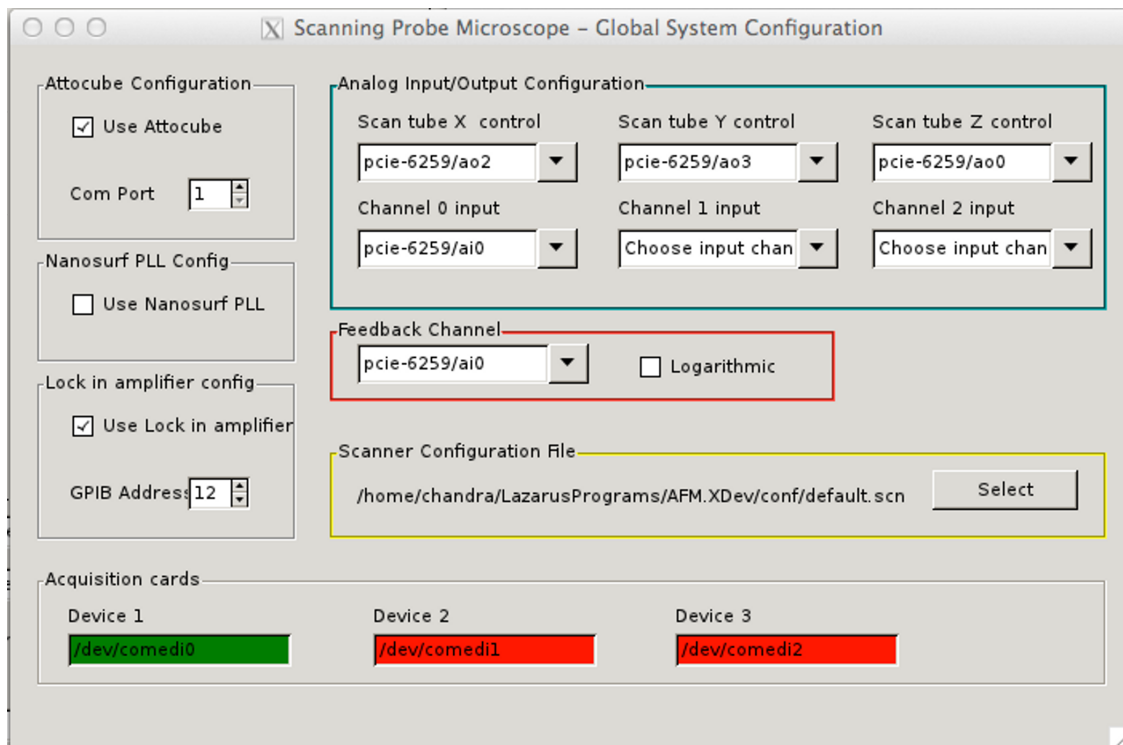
Scanning Probe Microscope – Global System Configuration

Attocube Configuration
Use Attocube
Com Port 1

Nanosurf PLL Config
Use Nanosurf PLL

Lock in amplifier config
Use Lock in amplifier
GPIB Address 12

Analog Input/Output Configuration
Scan tube X control
pcie-6259/ao2
Scan tube Y control
pcie-6259/ao3
Scan tube Z control
pcie-6259/ao0
Channel 0 input
pcie-6259/ai0
Channel 1 input
Choose input chan
Channel 2 input
Choose input chan

Feedback Channel
pcie-6259/ai0
Logarithmic

Scanner Configuration File
/home/chandra/LazarusPrograms/AFM.XDev/conf/default.scn
Select

Acquisition cards
Device 1
/dev/comedi0
Device 2
/dev/comedi1
Device 3
/dev/comedi2